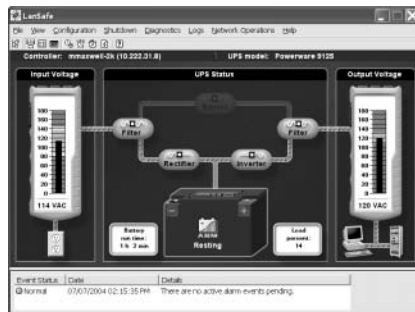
LanSafe

File View Configuration Shutdown Diagnostics Logs Network Operations Help

Controller: mmaxwell-2k (10.222.31.8)

UPS model: Powerware 9125

Input Voltage

UPS Status

Output Voltage

180
160
140
120
100
80
60
40
20
0

114 VAC

Filter

Rectifier

Inverter

Filter

180
160
140
120
100
80
60
40
20
0

120 VAC

Battery run time: 1 h 2 min

Resting

Load percent: 14

| Event Status | Date | Details |
|---|---|---|
| Normal | 07/07/2004 02:15:35 PM | There are no active alarm events pending. |